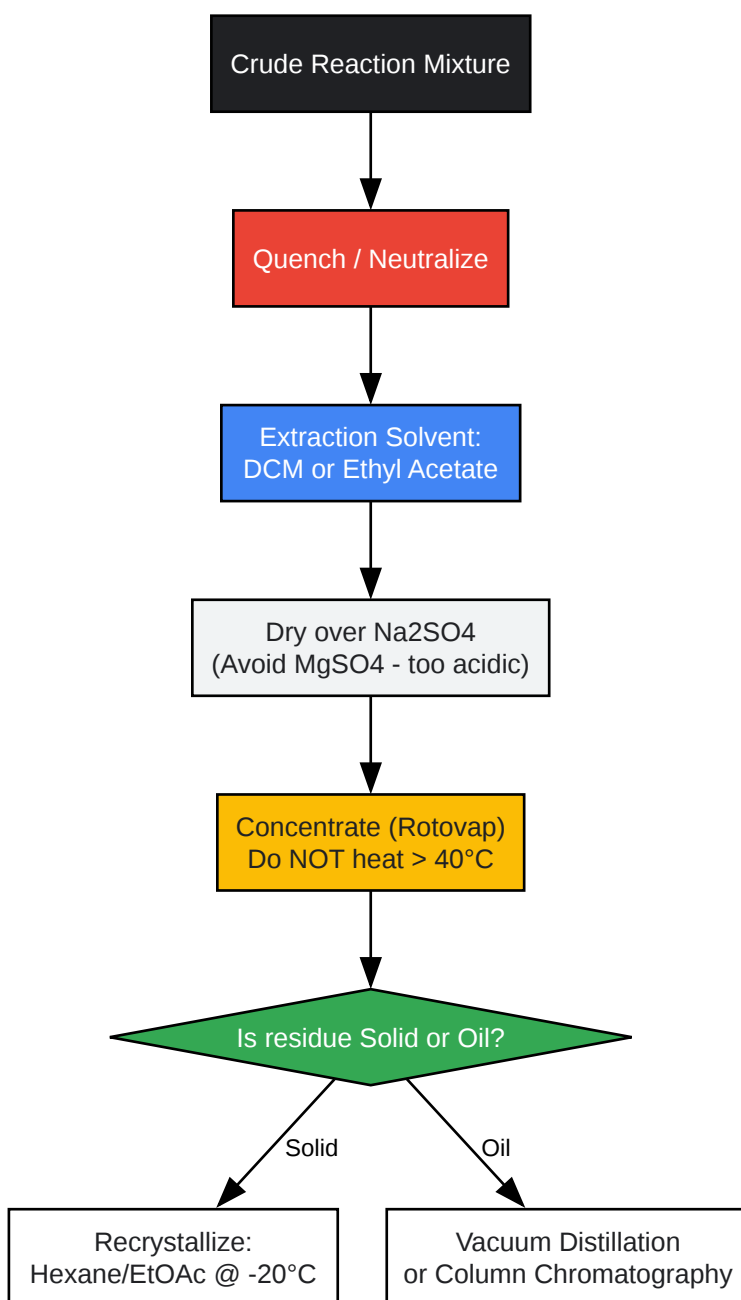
Crude Reaction Mixture

Quench / Neutralize

Extraction Solvent:
DCM or Ethyl Acetate

Dry over Na2SO4
(Avoid MgSO4 - too acidic)

Concentrate (Rotovap)
Do NOT heat > 40°C

Is residue Solid or Oil?

Solid

Oil

Recrystallize:
Hexane/EtOAc @ -20°C

Vacuum Distillation
or Column Chromatography